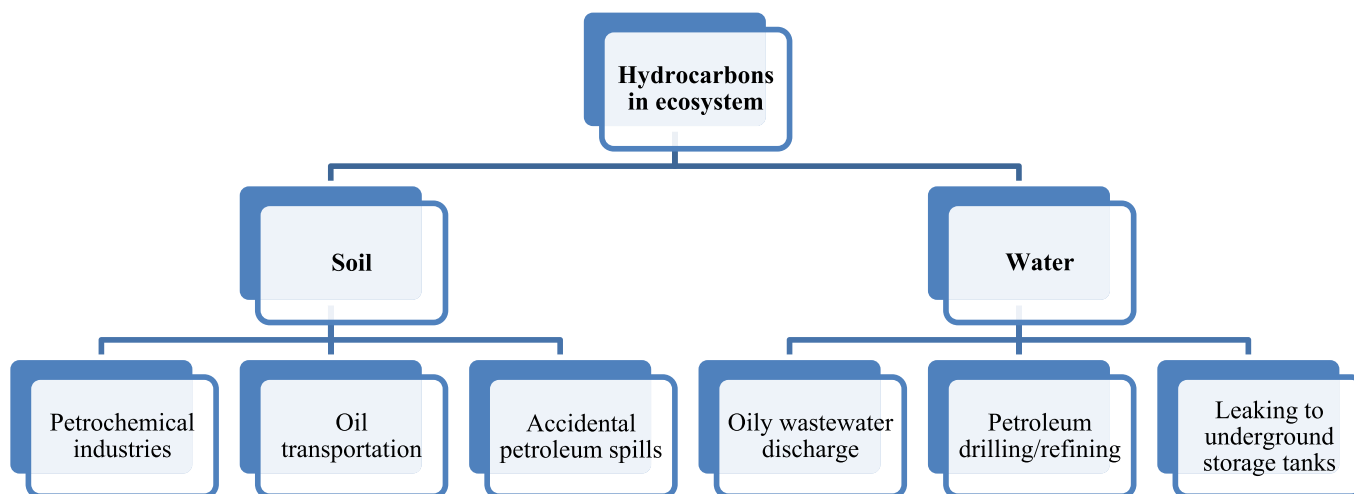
Hydrocarbons in ecosystem

Soil

Water

Petrochemical industries

Oil transportation

Accidental petroleum spills

Oily wastewater discharge

Petroleum drilling/refining

Leaking to underground storage tanks